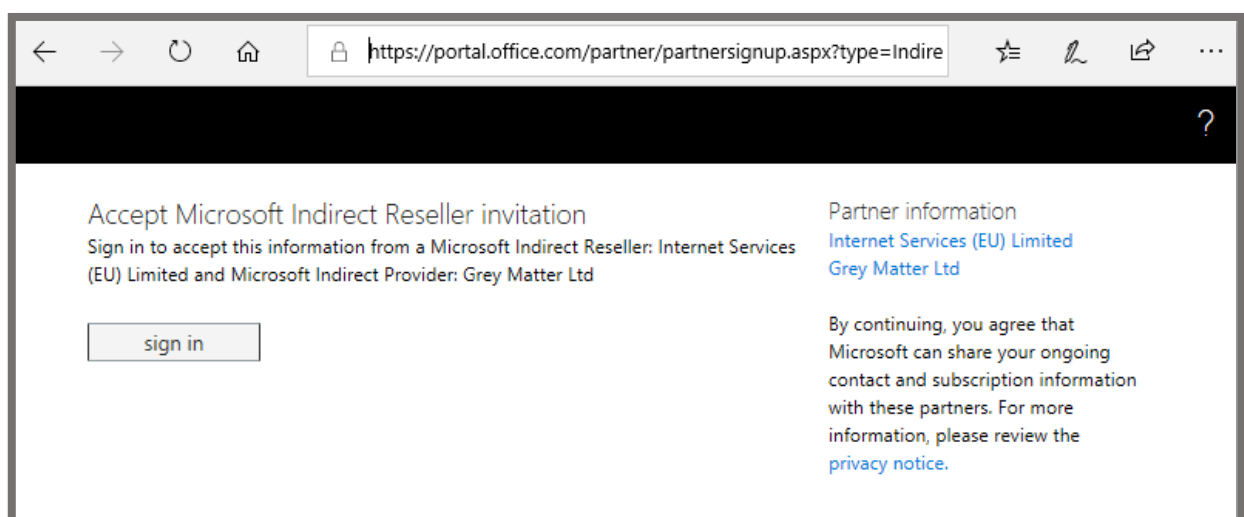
https://portal.office.com/partner/partnersignup.aspx?type=Indire

?

Accept Microsoft Indirect Reseller invitation

Sign in to accept this information from a Microsoft Indirect Reseller: Internet Services (EU) Limited and Microsoft Indirect Provider: Grey Matter Ltd

sign in

Partner information

Internet Services (EU) Limited

Grey Matter Ltd

By continuing, you agree that Microsoft can share your ongoing contact and subscription information with these partners. For more information, please review the privacy notice.